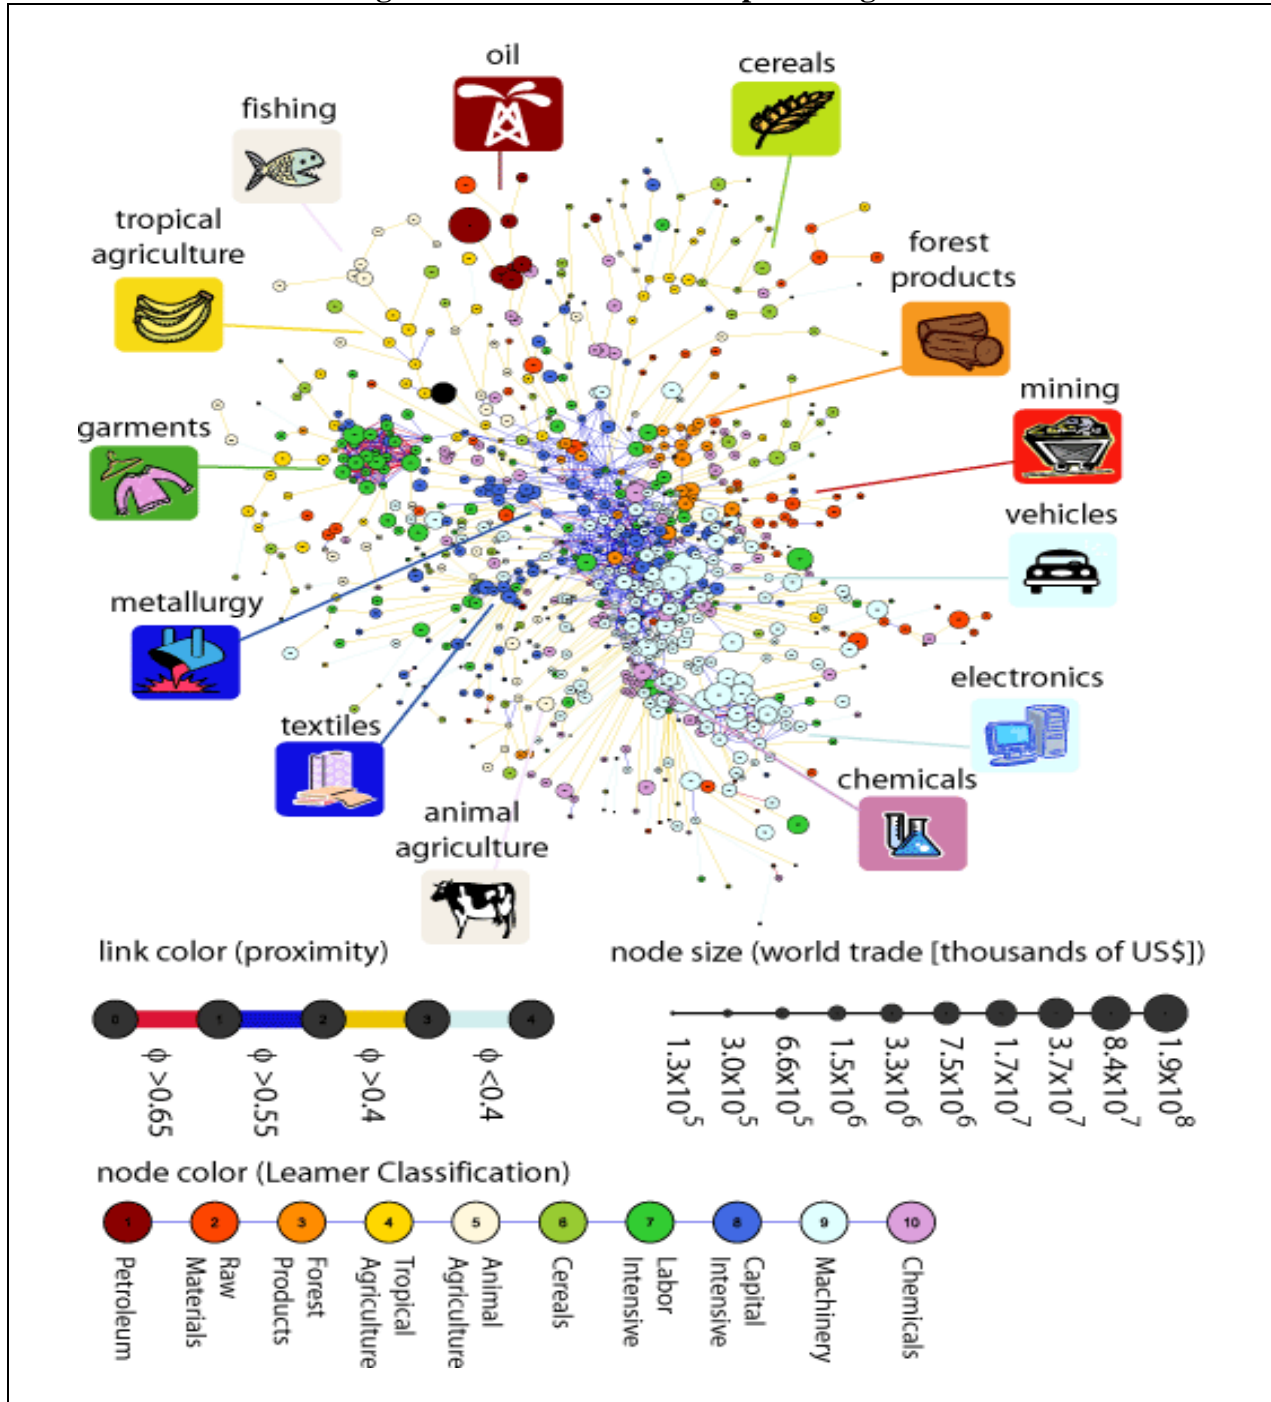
oil
cereals
fishing
tropical agriculture
forest products
mining
garments
vehicles
metallurgy
electronics
textiles
chemicals
animal agriculture

link color (proximity)
node size (world trade [thousands of US$])

0 1 2 3 4
$\phi > 0.65$
$\phi > 0.55$
$\phi > 0.4$
$\phi < 0.4$

$1.3x10^5$
$3.0x10^5$
$6.6x10^5$
$1.5x10^6$
$3.3x10^6$
$7.5x10^6$
$1.7x10^7$
$3.7x10^7$
$8.4x10^7$
$1.9x10^8$

node color (Leamer Classification)
1 Petroleum
2 Raw Materials
3 Forest Products
4 Tropical Agriculture
5 Animal Agriculture
6 Cereals
7 Labor Intensive
8 Capital Intensive
9 Machinery
10 Chemicals